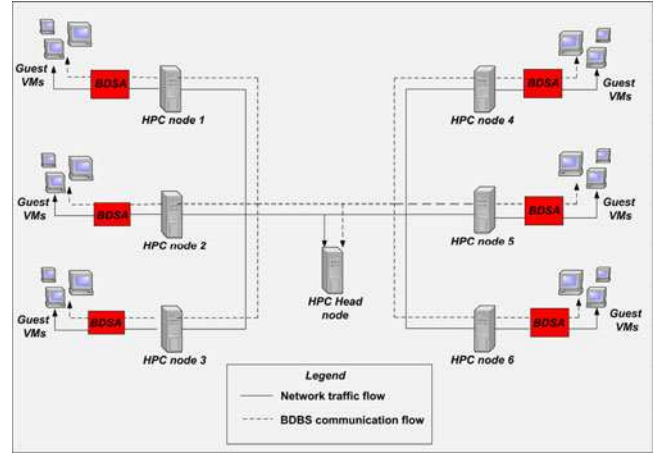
Guest VMs

BDSA

HPC node 1

BDSA

Guest VMs

HPC node 4

Guest VMs

BDSA

HPC node 2

BDSA

Guest VMs

HPC node 5

HPC Head node

Guest VMs

BDSA

HPC node 3

BDSA

Guest VMs

HPC node 6

Legend

Network traffic flow

BDBS communication flow